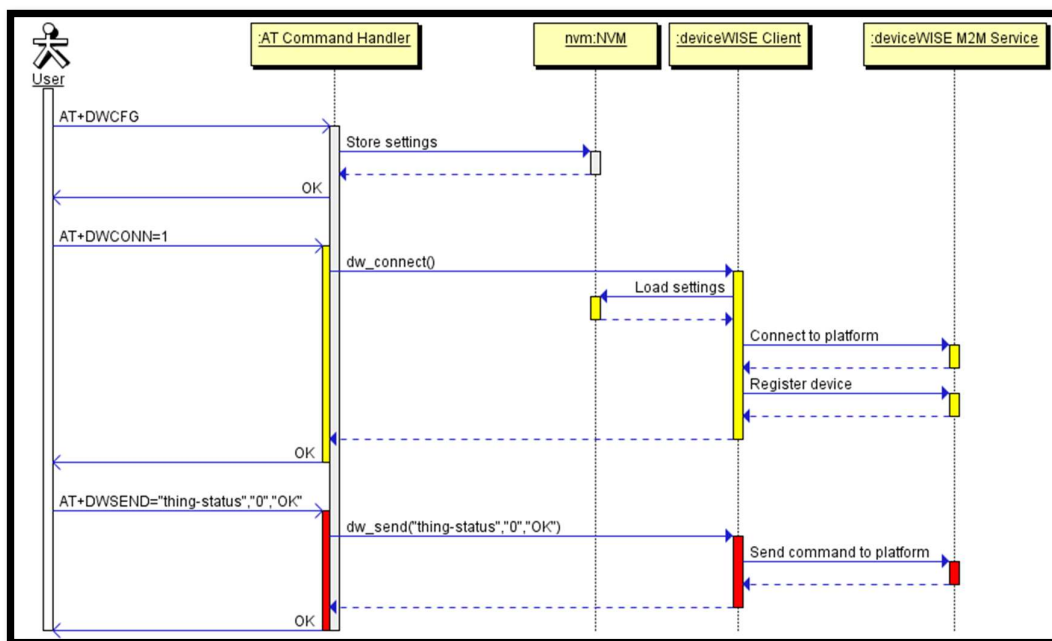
User

:AT Command Handler

nvm:NVM

:deviceWISE Client

:deviceWISE M2M Service

AT+DWCFG

Store settings

OK

AT+DWCONN=1

dw_connect()

Load settings

Connect to platform

Register device

OK

AT+DWSEND="thing-status","0","OK"

dw_send("thing-status","0","OK")

Send command to platform

OK